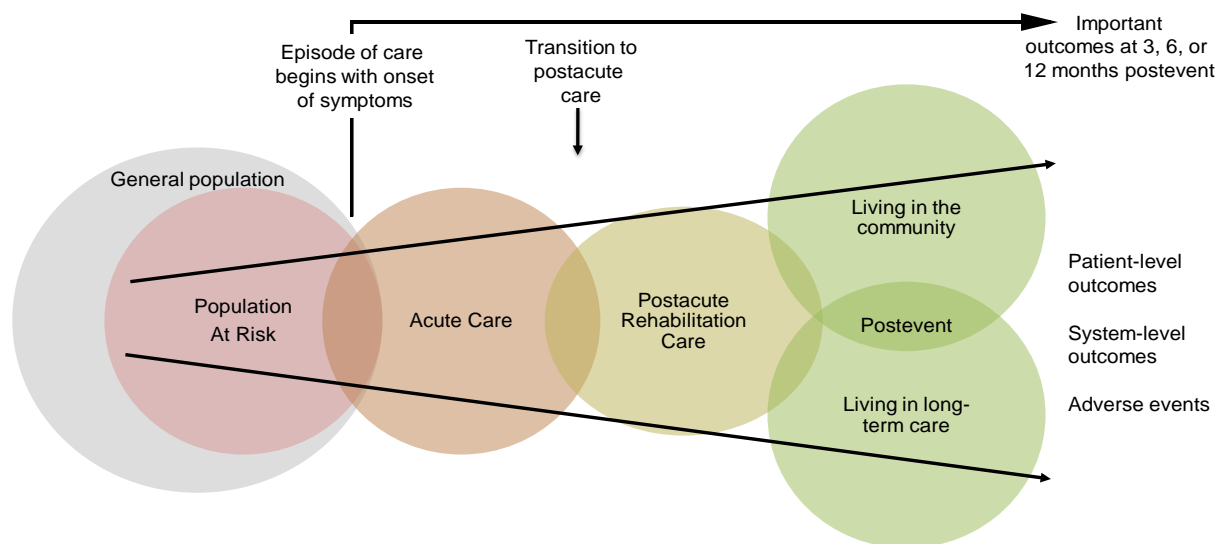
Episode of care begins with onset of symptoms

Transition to postacute care

Important outcomes at 3, 6, or 12 months postevent

General population

Population At Risk

Acute Care

Postacute Rehabilitation Care

Living in the community

Postevent

Living in long-term care

Patient-level outcomes

System-level outcomes

Adverse events